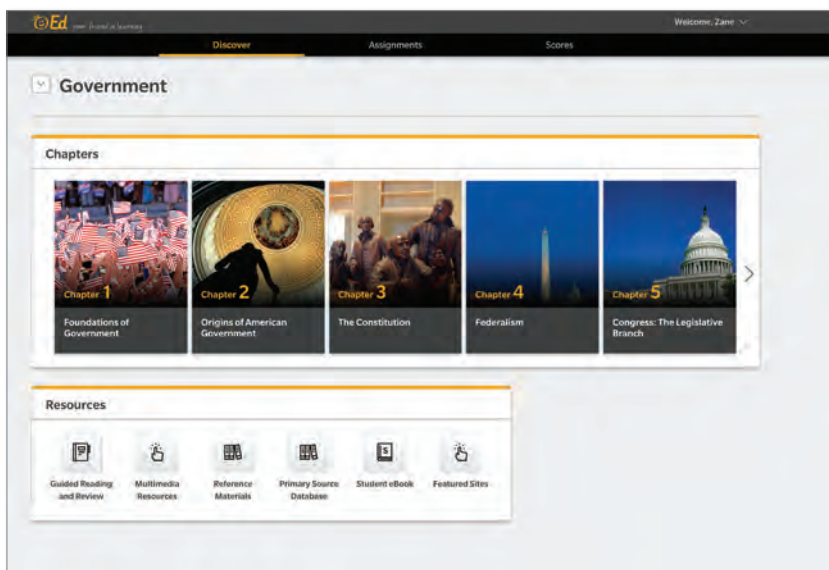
Ed your friend in learning

Welcome, Zane

Discover
Assignments
Scores

Government

Chapters

Chapter 1
Foundations of Government

Chapter 2
Origins of American Government

Chapter 3
The Constitution

Chapter 4
Federalism

Chapter 5
Congress: The Legislative Branch

Resources

Guided Reading and Review

Multimedia Resources

Reference Materials

Primary Source Database

Student eBook

Featured Sites